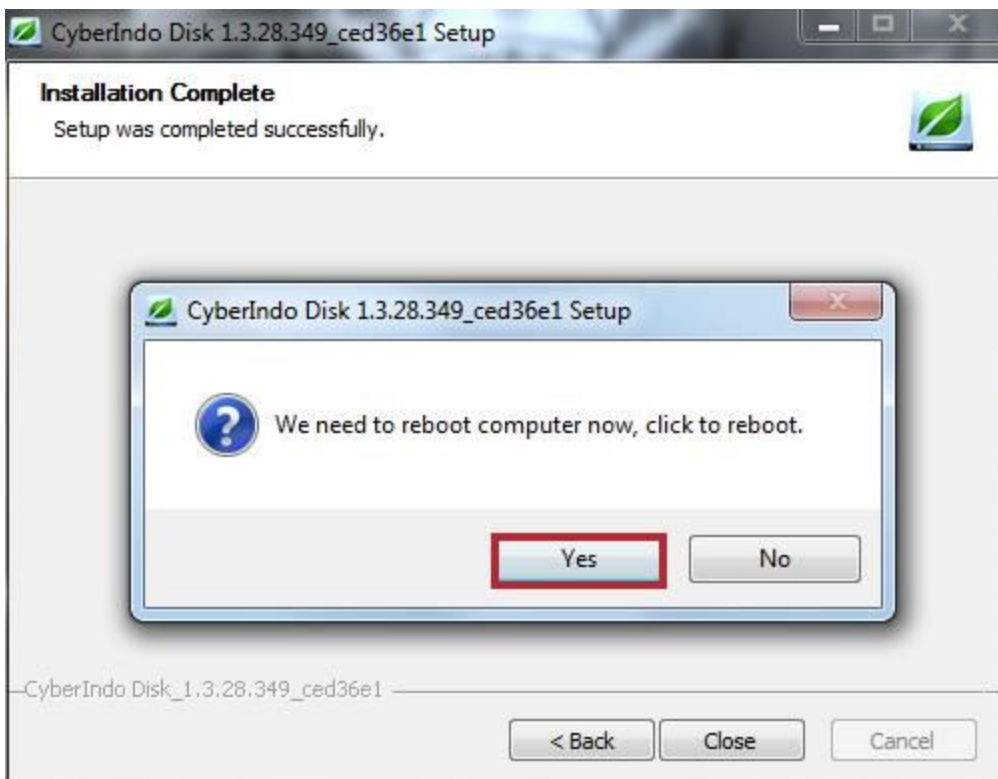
CyberIndo Disk 1.3.28.349_ced36e1 Setup

Installation Complete
Setup was completed successfully.

CyberIndo Disk 1.3.28.349_ced36e1 Setup

We need to reboot computer now, click to reboot.

Yes No

CyberIndo Disk_1.3.28.349_ced36e1

< Back Close Cancel